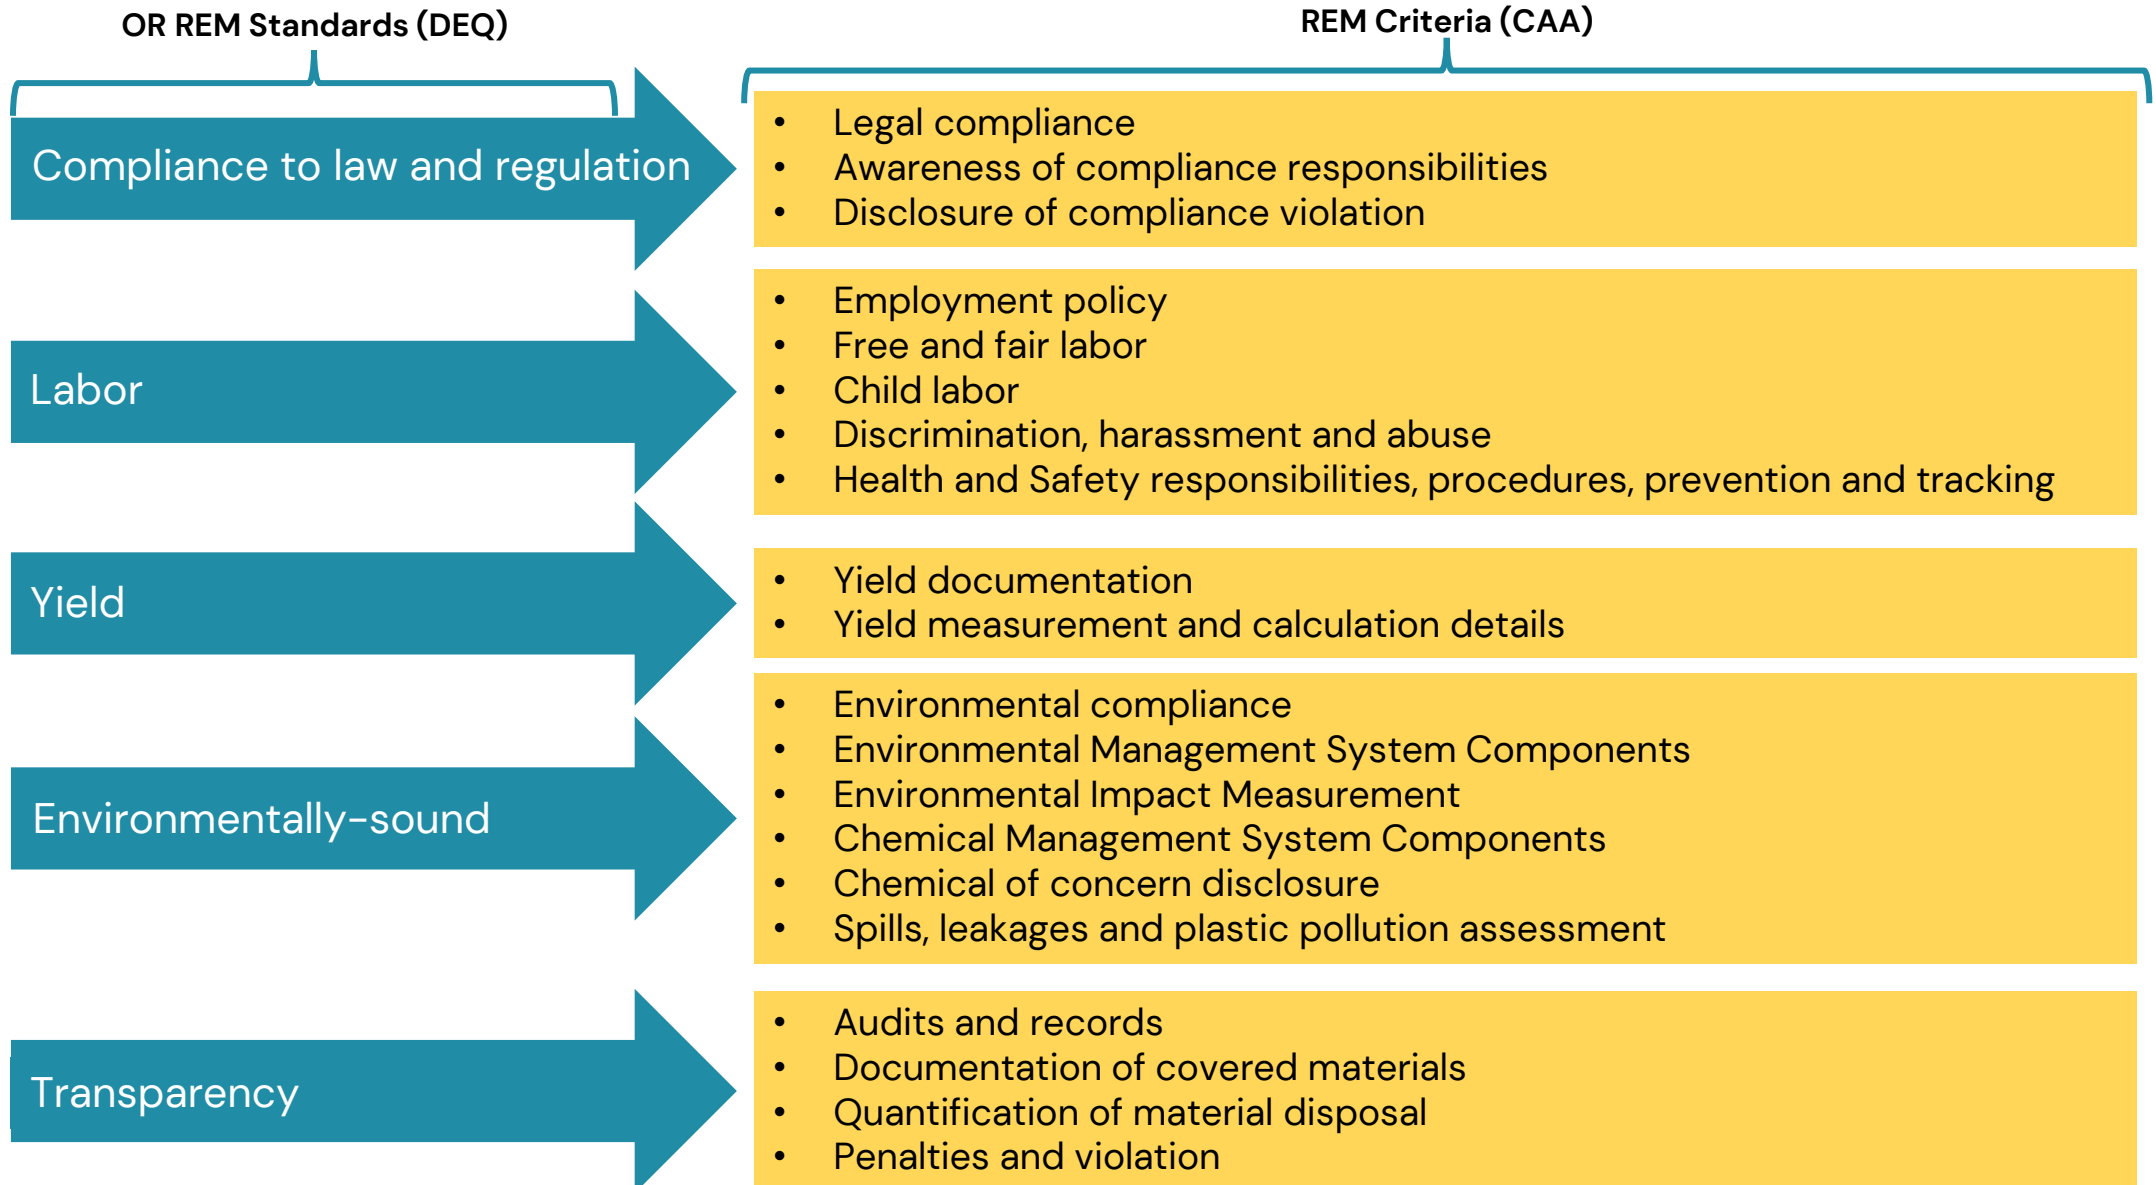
OR REM Standards (DEQ)

REM Criteria (CAA)

Compliance to law and regulation

- Legal compliance
- Awareness of compliance responsibilities
- Disclosure of compliance violation

Labor

- Employment policy
- Free and fair labor
- Child labor
- Discrimination, harassment and abuse
- Health and Safety responsibilities, procedures, prevention and tracking

Yield

- Yield documentation
- Yield measurement and calculation details

Environmentally-sound

- Environmental compliance
- Environmental Management System Components
- Environmental Impact Measurement
- Chemical Management System Components
- Chemical of concern disclosure
- Spills, leakages and plastic pollution assessment

Transparency

- Audits and records
- Documentation of covered materials
- Quantification of material disposal
- Penalties and violation